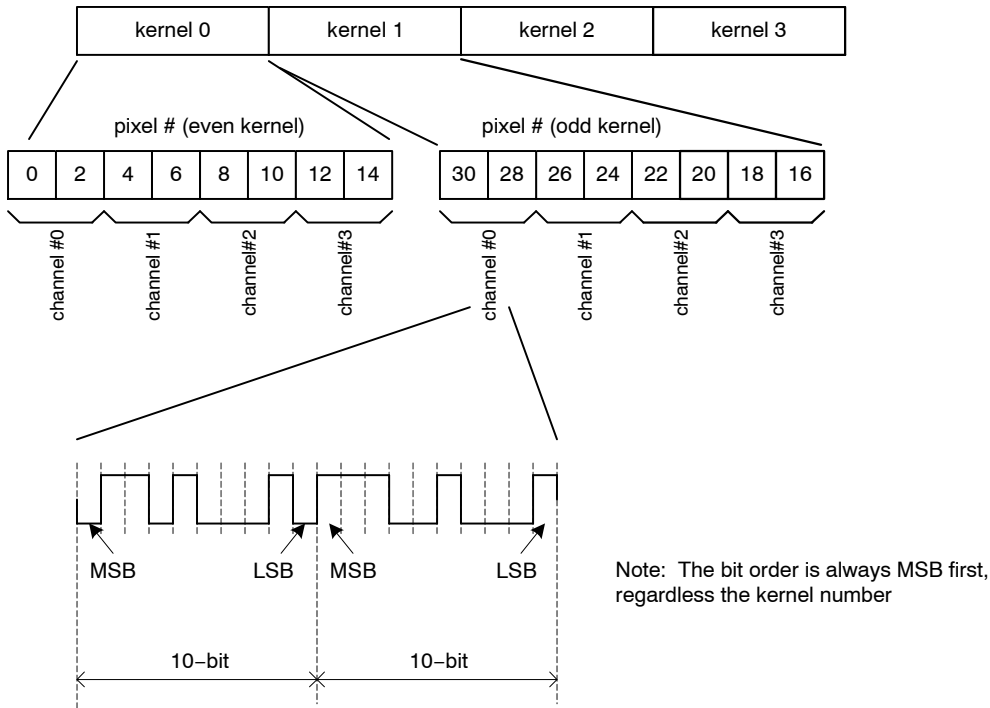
| kernel 0 | kernel 1 | kernel 2 | kernel 3 |
|---|---|---|---|

pixel # (even kernel)

| 0 | 2 | 4 | 6 | 8 | 10 | 12 | 14 |
|---|---|---|---|---|---|---|---|

channel #0 channel #1 channel#2 channel#3

pixel # (odd kernel)

| 30 | 28 | 26 | 24 | 22 | 20 | 18 | 16 |
|---|---|---|---|---|---|---|---|

channel #0 channel #1 channel#2 channel#3

MSB LSB MSB LSB

10−bit 10−bit

Note: The bit order is always MSB first, regardless the kernel number